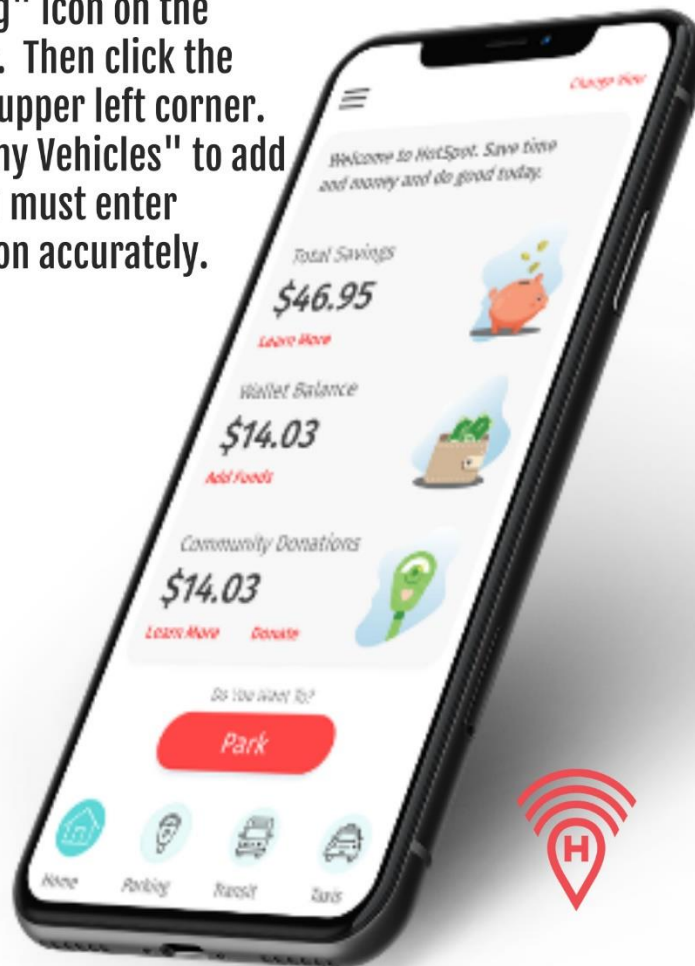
g" icon on the . Then click the upper left corner. ny Vehicles" to add must enter on accurately.

Change View

Welcome to HotSpot. Save time and money and do good today.

Total Savings
$46.95
Learn More

Wallet Balance
$14.03
Add Funds

Community Donations
$14.03
Learn More Donate

Do You Want To?
Park

Home Parking Transit Taxis

H